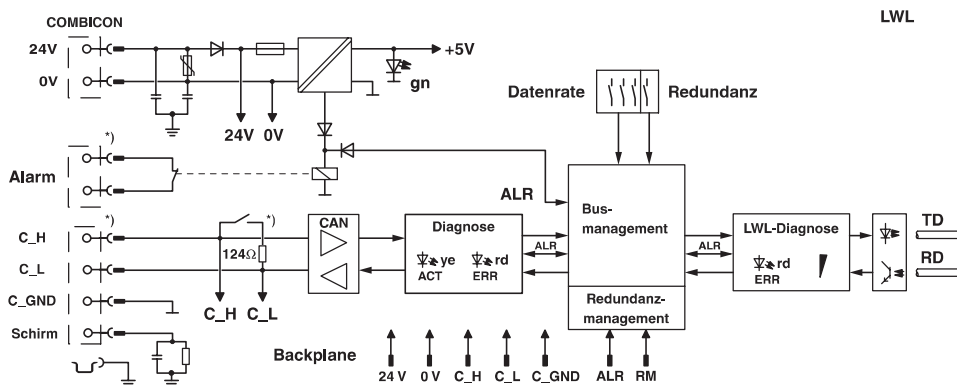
COMBICON

LWL

24V

0V

+5V

gn

24V 0V

Datenrate

Redundanz

*)

Alarm

ALR

*)

*)

CAN

Diagnose

Busmanagement

LWL-Diagnose

TD

C_H

124Ω

C_L

ye ACT

rd ERR

ALR

ALR

rd ERR

RD

C_GND

C_H C_L

Redundanzmanagement

Schirm

Backplane

24 V 0 V C_H C_L C_GND ALR RM